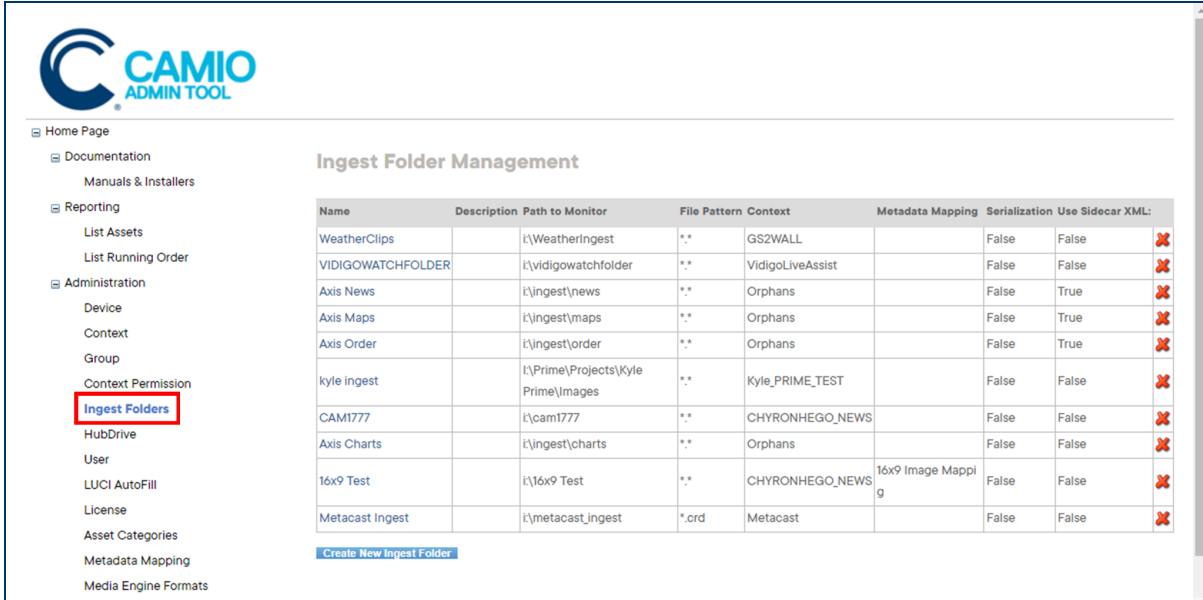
CAMIO ADMIN TOOL

⊟ Home Page
⊟ Documentation
Manuals & Installers
⊟ Reporting
List Assets
List Running Order
⊟ Administration
Device
Context
Group
Context Permission
Ingest Folders
HubDrive
User
LUCI AutoFill
License
Asset Categories
Metadata Mapping
Media Engine Formats

Ingest Folder Management

| Name | Description | Path to Monitor | File Pattern | Context | Metadata Mapping | Serialization | Use Sidecar XML: | |
|---|---|---|---|---|---|---|---|---|
| WeatherClips | | i:\WeatherIngest | \*.\* | GS2WALL | | False | False | |
| VIDIGOWATCHFOLDER | | i:\vidigowatchfolder | \*.\* | VidigoLiveAssist | | False | False | |
| Axis News | | i:\ingest\news | \*.\* | Orphans | | False | True | |
| Axis Maps | | i:\ingest\maps | \*.\* | Orphans | | False | True | |
| Axis Order | | i:\ingest\order | \*.\* | Orphans | | False | True | |
| kyle ingest | | I:\Prime\Projects\Kyle Prime\Images | \*.\* | Kyle_PRIME_TEST | | False | False | |
| CAM1777 | | i:\cam1777 | \*.\* | CHYRONHEGO_NEWS | | False | False | |
| Axis Charts | | i:\ingest\charts | \*.\* | Orphans | | False | False | |
| 16x9 Test | | i:\16x9 Test | \*.\* | CHYRONHEGO_NEWS | 16x9 Image Mappi g | False | False | |
| Metacast Ingest | | i:\metacast_ingest | \*.crd | Metacast | | False | False | |

Create New Ingest Folder